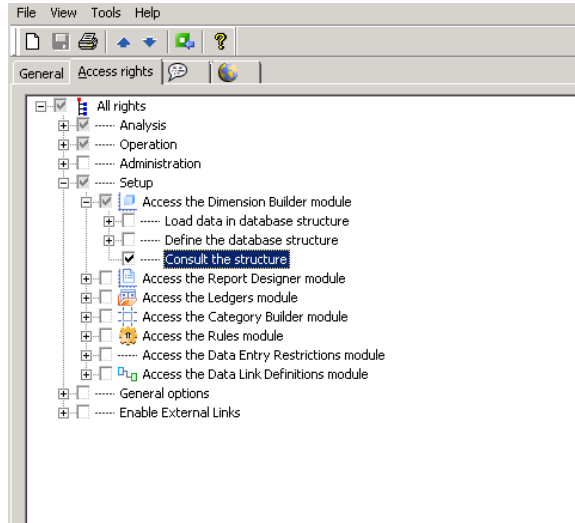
File View Tools Help

General Access rights

All rights
Analysis
Operation
Administration
Setup
Access the Dimension Builder module
Load data in database structure
Define the database structure
Consult the structure
Access the Report Designer module
Access the Ledgers module
Access the Category Builder module
Access the Rules module
Access the Data Entry Restrictions module
Access the Data Link Definitions module
General options
Enable External Links